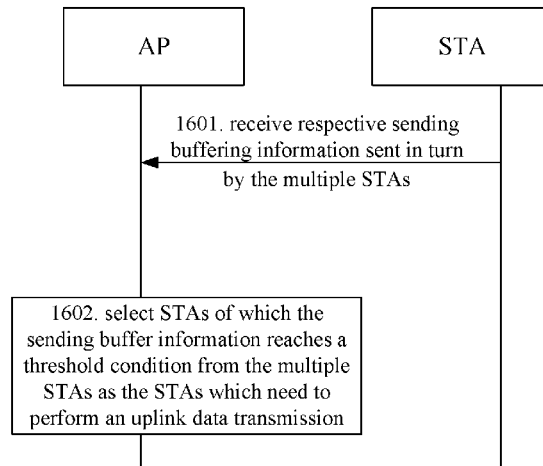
AP

STA

1601. receive respective sending buffering information sent in turn by the multiple STAs

1602. select STAs of which the sending buffer information reaches a threshold condition from the multiple STAs as the STAs which need to perform an uplink data transmission